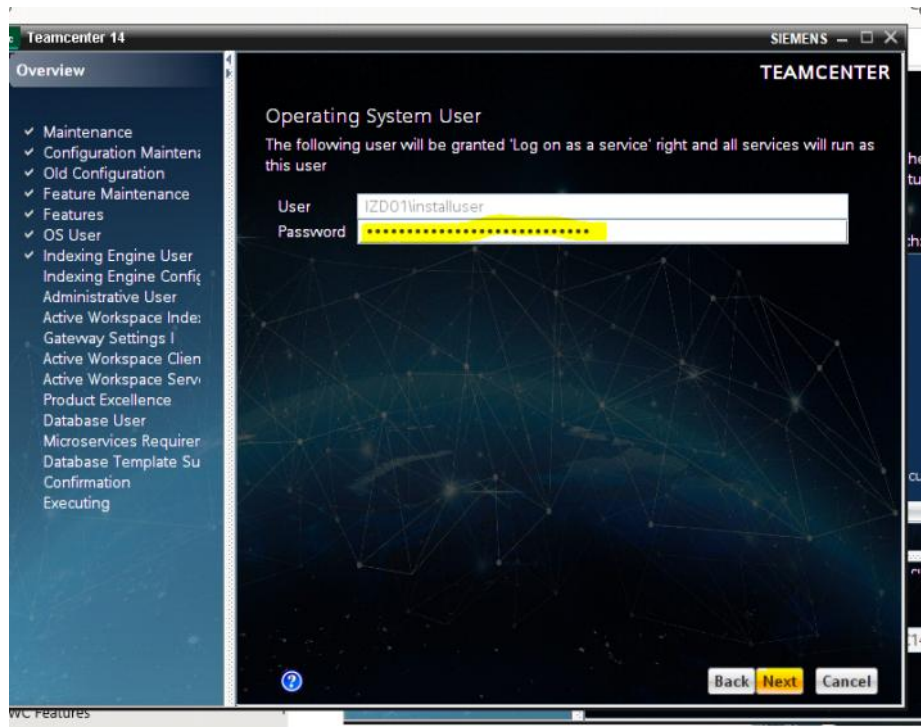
Teamcenter 14
SIEMENS

Overview

✓ Maintenance
✓ Configuration Mainten
✓ Old Configuration
✓ Feature Maintenance
✓ Features
✓ OS User
✓ Indexing Engine User
Indexing Engine Config
Administrative User
Active Workspace Inde
Gateway Settings I
Active Workspace Clien
Active Workspace Serv
Product Excellence
Database User
Microservices Requirer
Database Template Su
Confirmation
Executing

TEAMCENTER

Operating System User

The following user will be granted 'Log on as a service' right and all services will run as this user

User IZD01\installuser
Password ••••••••••••••••••••••••••••••

?

Back Next Cancel

WC Features